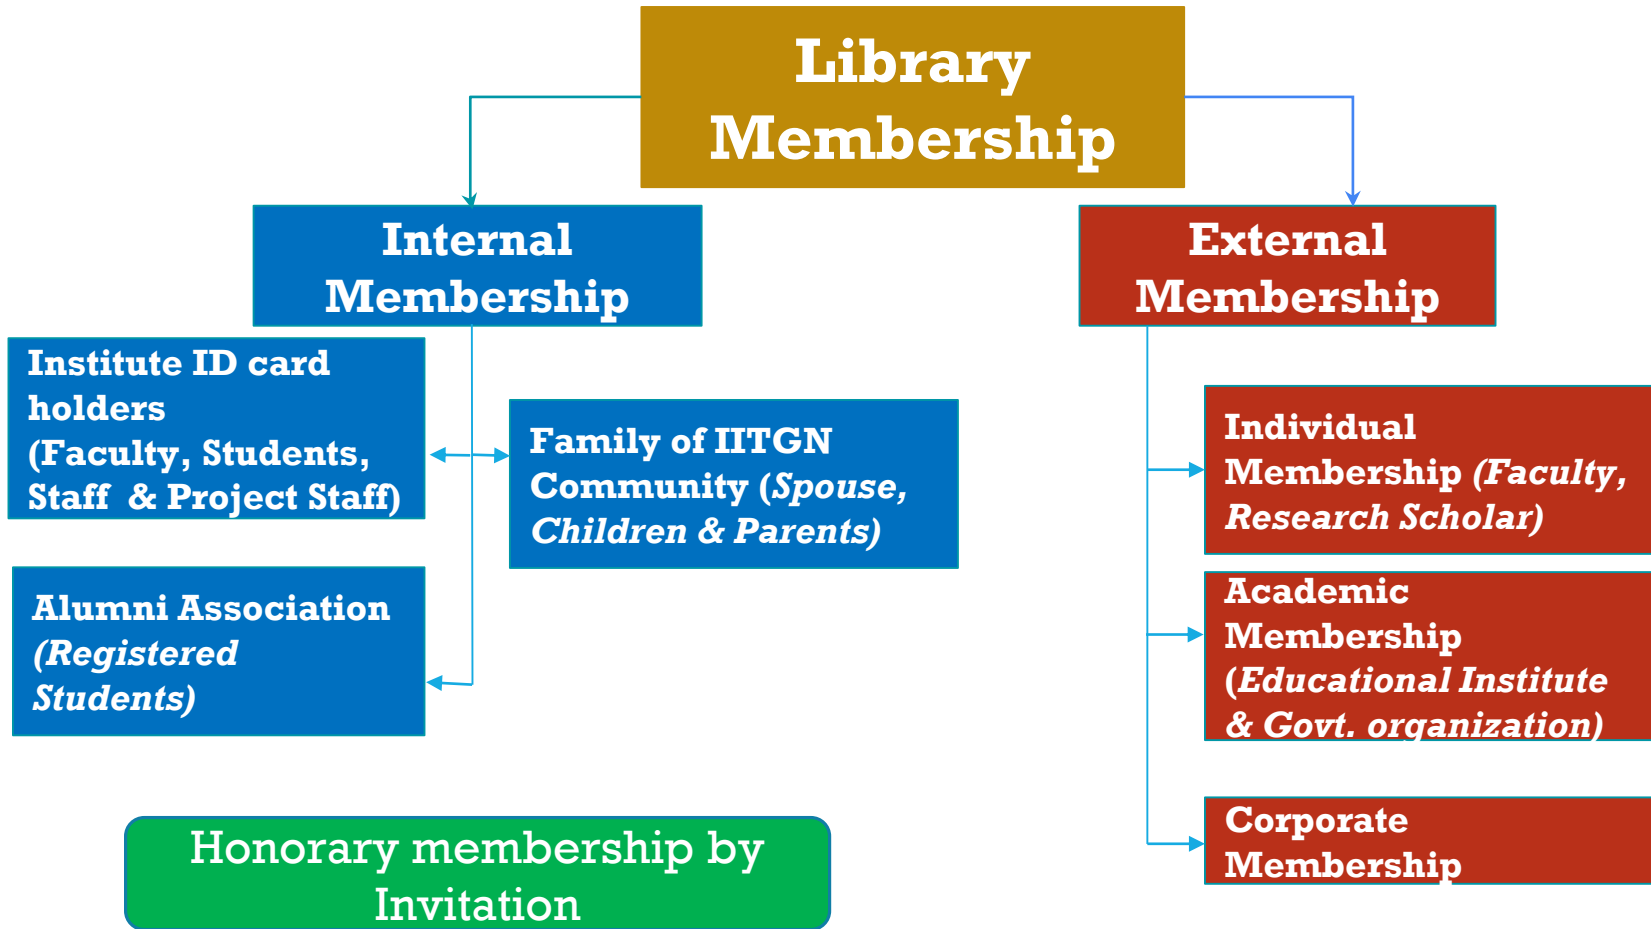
Library Membership

Internal Membership

External Membership

Institute ID card holders (Faculty, Students, Staff & Project Staff)

Family of IITGN Community (*Spouse, Children & Parents)*

Alumni Association *(Registered Students)*

Individual Membership *(Faculty, Research Scholar)*

Academic Membership (*Educational Institute & Govt. organization)*

Corporate Membership

Honorary membership by Invitation